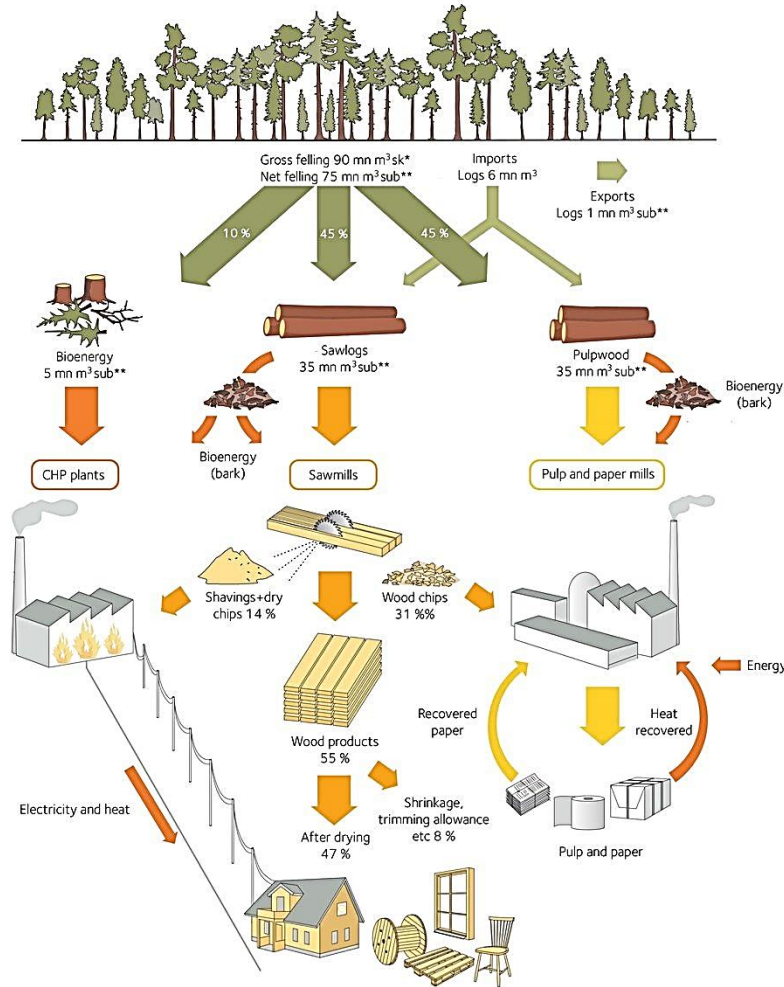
Gross felling 90 mn m$^3$sk*
Net felling 75 mn m$^3$sub**

Imports
Logs 6 mn m$^3$

Exports
Logs 1 mn m$^3$sub**

10 %

45 %

45 %

Bioenergy
5 mn m$^3$sub**

Sawlogs
35 mn m$^3$sub**

Pulpwood
35 mn m$^3$sub**

Bioenergy
(bark)

Bioenergy
(bark)

CHP plants

Sawmills

Pulp and paper mills

Shavings+dry chips 14 %

Wood chips
31 %%

Energy

Recovered paper

Heat recovered

Wood products
55 %

Shrinkage, trimming allowance etc 8 %

Electricity and heat

After drying
47 %

Pulp and paper